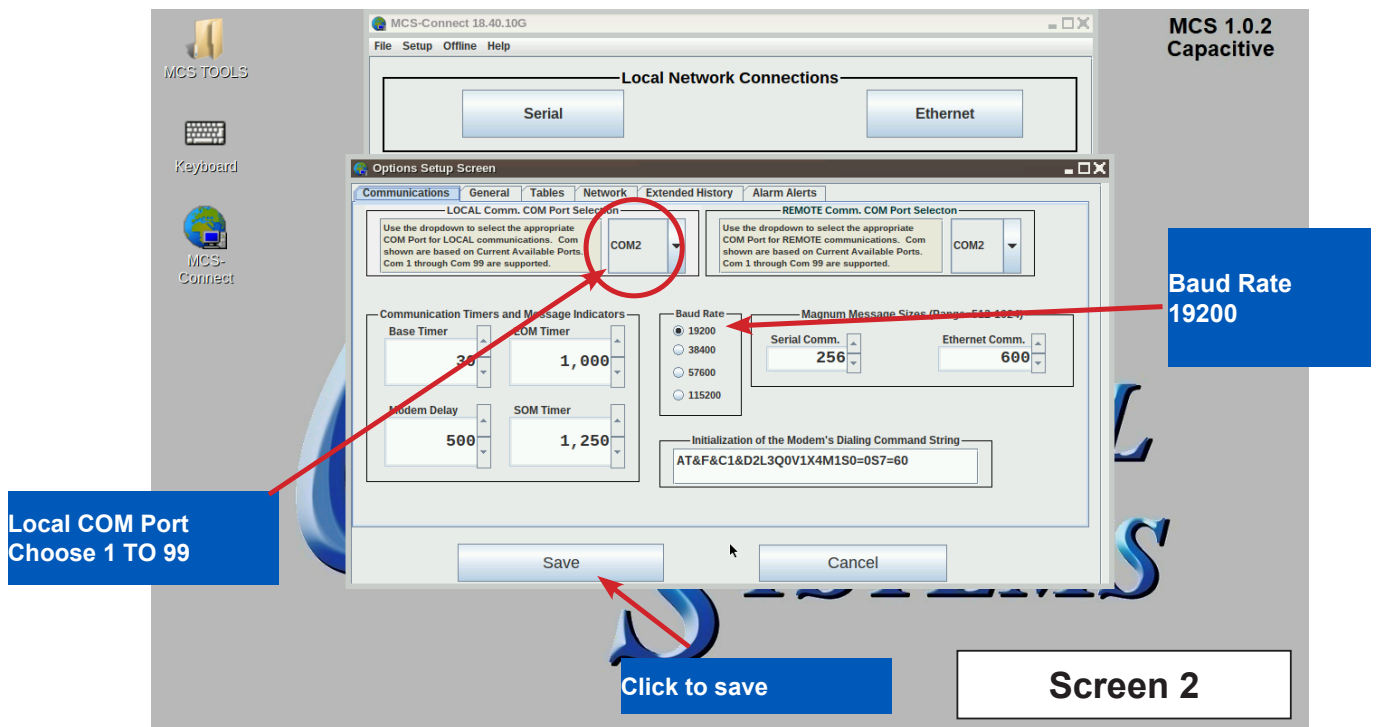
MCS TOOLS

Keyboard

MCS-Connect

MCS-Connect 18.40.10G

File Setup Offline Help

Local Network Connections

Serial

Ethernet

MCS 1.0.2
Capacitive

Options Setup Screen

Communications | General | Tables | Network | Extended History | Alarm Alerts

LOCAL Comm. COM Port Selecton

Use the dropdown to select the appropriate COM Port for LOCAL communications. Com shown are based on Current Available Ports. Com 1 through Com 99 are supported.

COM2

REMOTE Comm. COM Port Selecton

Use the dropdown to select the appropriate COM Port for REMOTE communications. Com shown are based on Current Available Ports. Com 1 through Com 99 are supported.

COM2

Baud Rate
19200

Communication Timers and Message Indicators

Base Timer
30

EOM Timer
1,000

Modem Delay
500

SOM Timer
1,250

Baud Rate
19200
38400
57600
115200

Magnum Message Sizes (Range: 512-1024)

Serial Comm.
256

Ethernet Comm.
600

Initialization of the Modem's Dialing Command String

AT&F&C1&D2L3Q0V1X4M1S0=0S7=60

Local COM Port
Choose 1 TO 99

Save

Cancel

Click to save

Screen 2